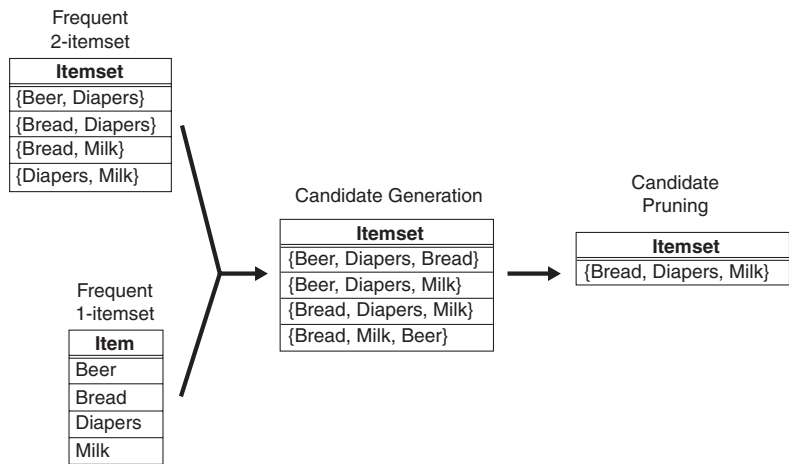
Frequent 2-itemset

| Itemset |
|---|
| {Beer, Diapers} |
| {Bread, Diapers} |
| {Bread, Milk} |
| {Diapers, Milk} |

Frequent 1-itemset

| Item |
|---|
| Beer |
| Bread |
| Diapers |
| Milk |

Candidate Generation

| Itemset |
|---|
| {Beer, Diapers, Bread} |
| {Beer, Diapers, Milk} |
| {Bread, Diapers, Milk} |
| {Bread, Milk, Beer} |

Candidate Pruning

| Itemset |
|---|
| {Bread, Diapers, Milk} |